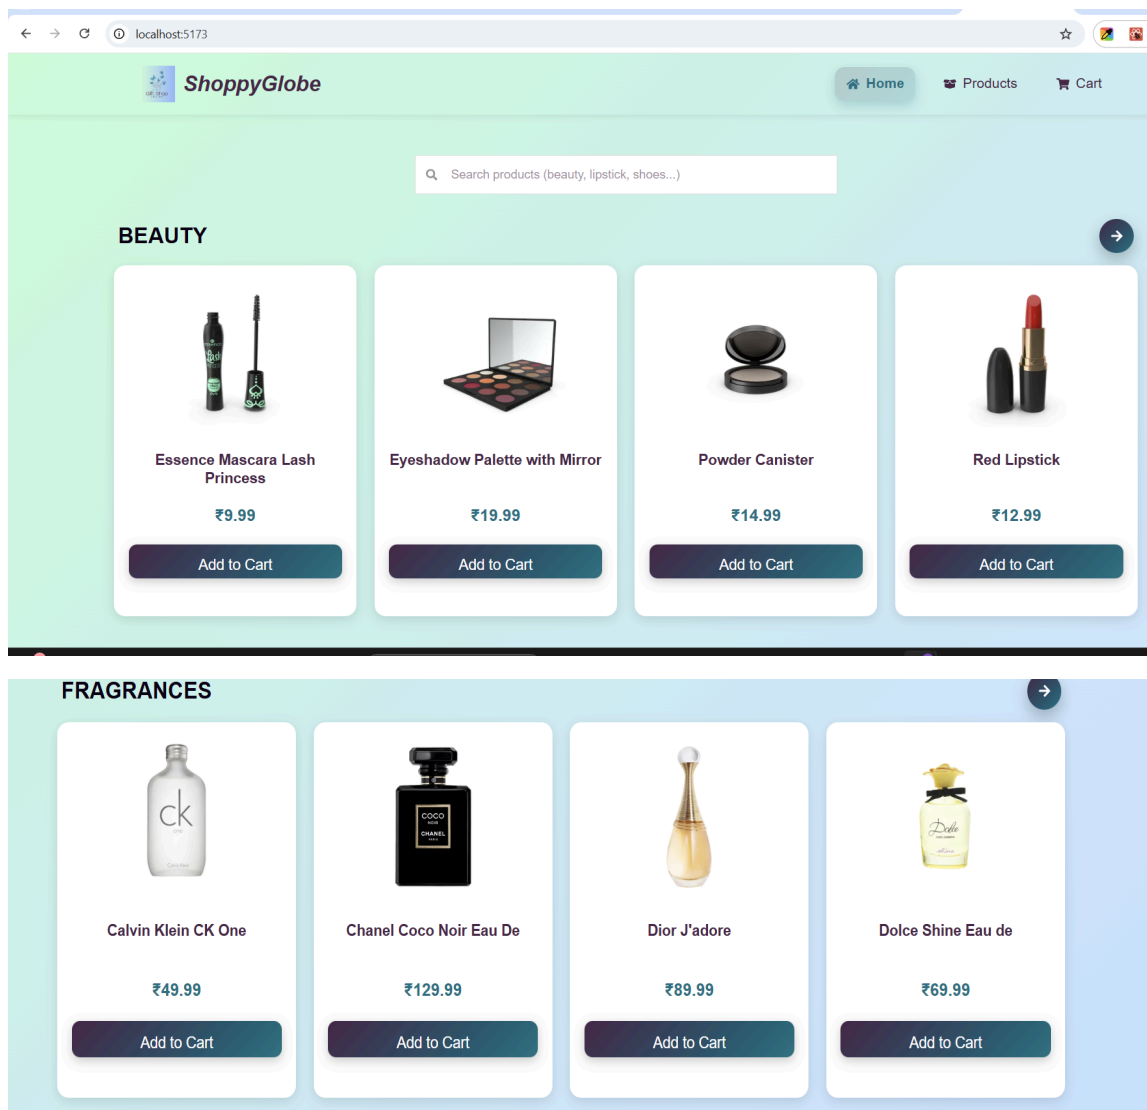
localhost:5173

ShoppyGlobe

Home Products Cart

Search products (beauty, lipstick, shoes...)

BEAUTY

Essence Mascara Lash Princess
₹9.99
Add to Cart

Eyeshadow Palette with Mirror
₹19.99
Add to Cart

Powder Canister
₹14.99
Add to Cart

Red Lipstick
₹12.99
Add to Cart

FRAGRANCES

Calvin Klein CK One
₹49.99
Add to Cart

Chanel Coco Noir Eau De
₹129.99
Add to Cart

Dior J'adore
₹89.99
Add to Cart

Dolce Shine Eau de
₹69.99
Add to Cart